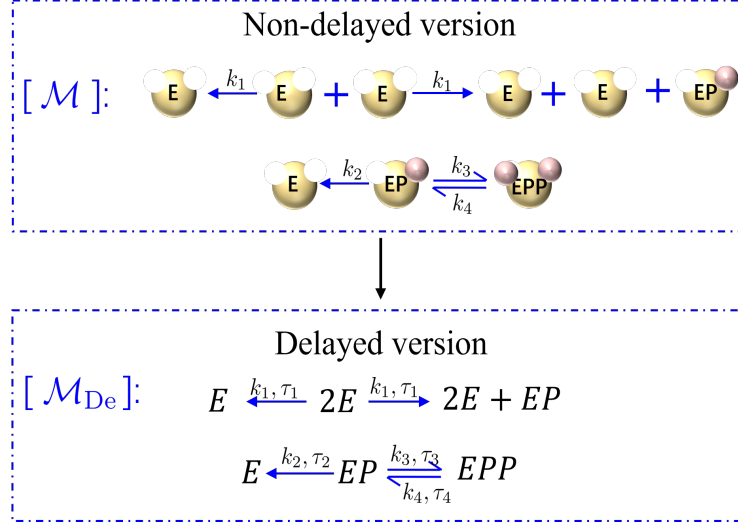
Non-delayed version

[ $\mathcal{M}$ ]: E $\xleftarrow{k_1}$ E + E $\xrightarrow{k_1}$ E + E + EP

E $\xleftarrow{k_2}$ EP $\underset{k_4}{\overset{k_3}{\rightleftharpoons}}$ EPP

Delayed version

[ $\mathcal{M}_{\text{De}}$ ]: $E \xleftarrow{k_1, \tau_1} 2E \xrightarrow{k_1, \tau_1} 2E + EP$

$E \xleftarrow{k_2, \tau_2} EP \underset{k_4, \tau_4}{\overset{k_3, \tau_3}{\rightleftharpoons}} EPP$